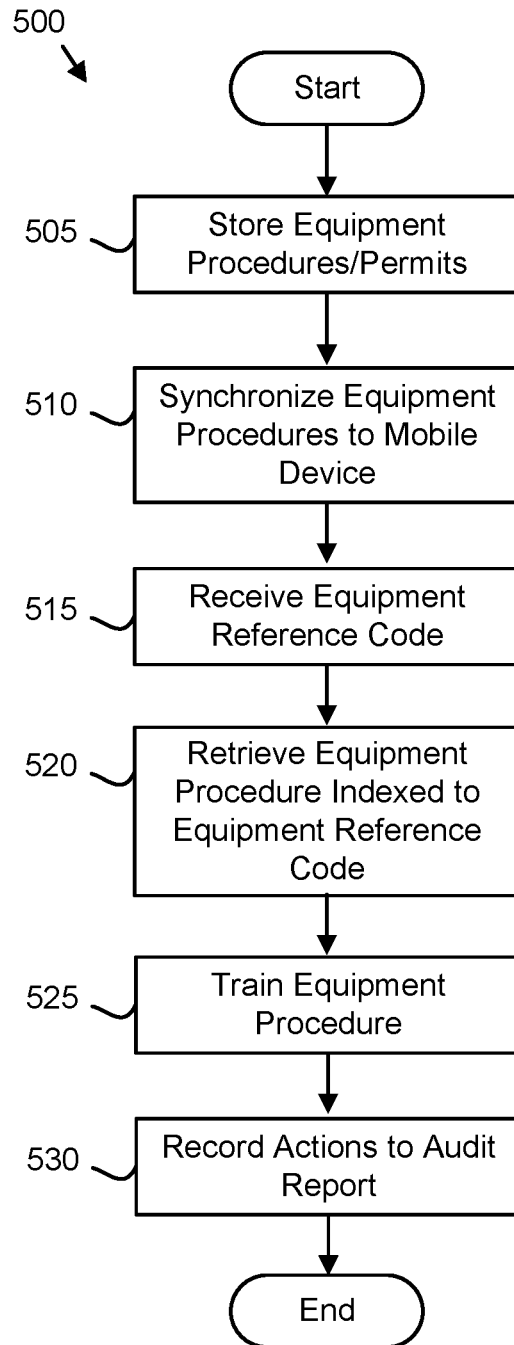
500

Start

505 Store Equipment Procedures/Permits

510 Synchronize Equipment Procedures to Mobile Device

515 Receive Equipment Reference Code

520 Retrieve Equipment Procedure Indexed to Equipment Reference Code

525 Train Equipment Procedure

530 Record Actions to Audit Report

End